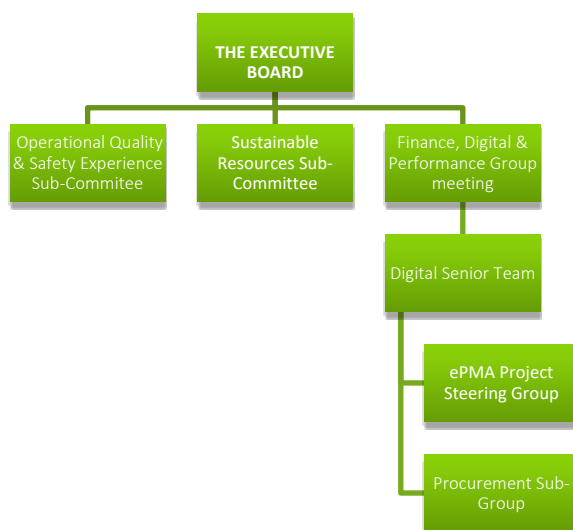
THE EXECUTIVE BOARD

Operational Quality & Safety Experience Sub-Commitee

Sustainable Resources Sub-Committee

Finance, Digital & Performance Group meeting

Digital Senior Team

ePMA Project Steering Group

Procurement Sub-Group